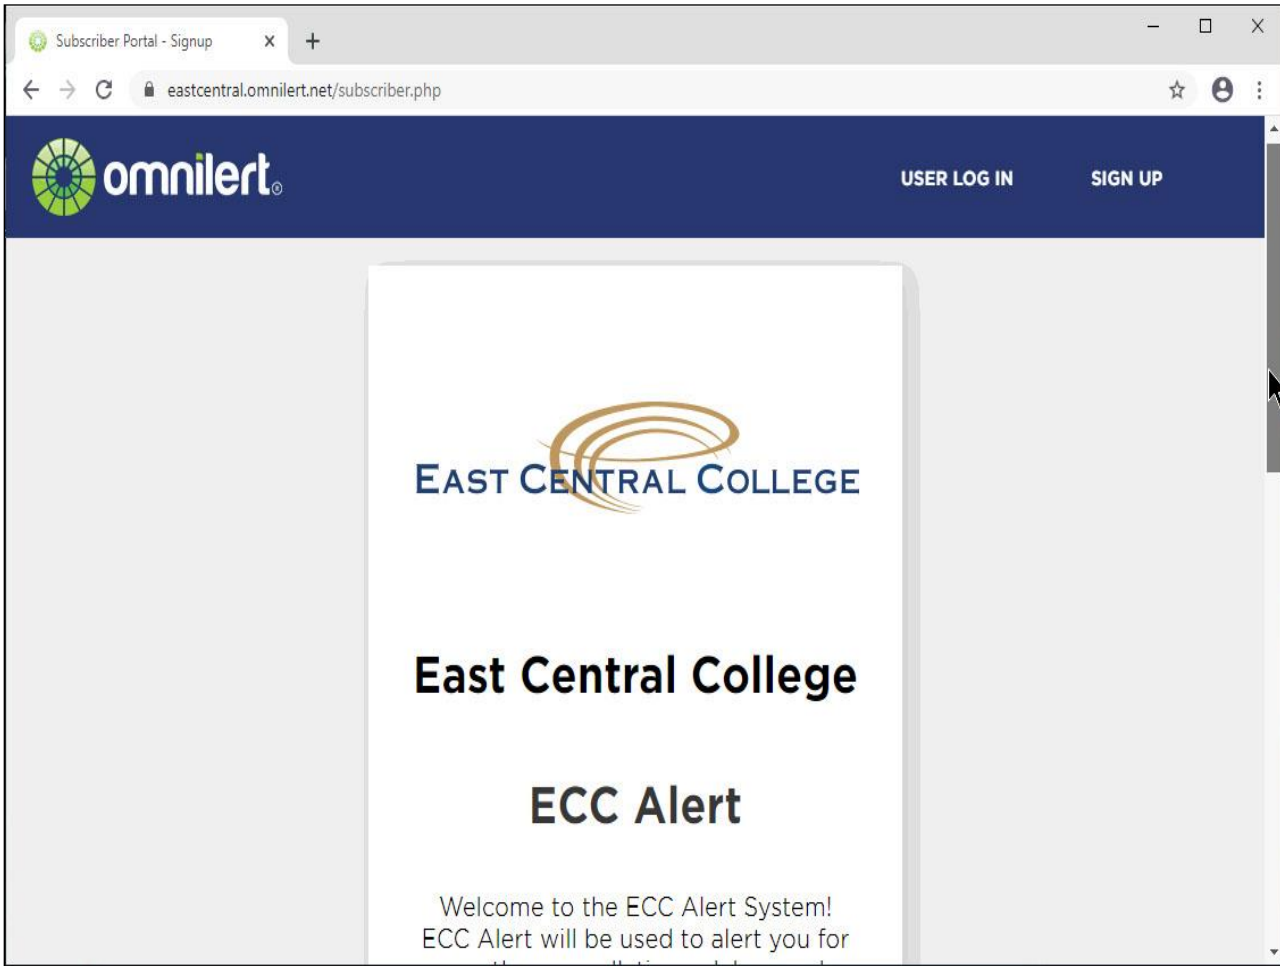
Subscriber Portal - Signup

eastcentral.omnilert.net/subscriber.php

omnilert

USER LOG IN

SIGN UP

EAST CENTRAL COLLEGE

East Central College

ECC Alert

Welcome to the ECC Alert System! ECC Alert will be used to alert you for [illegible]